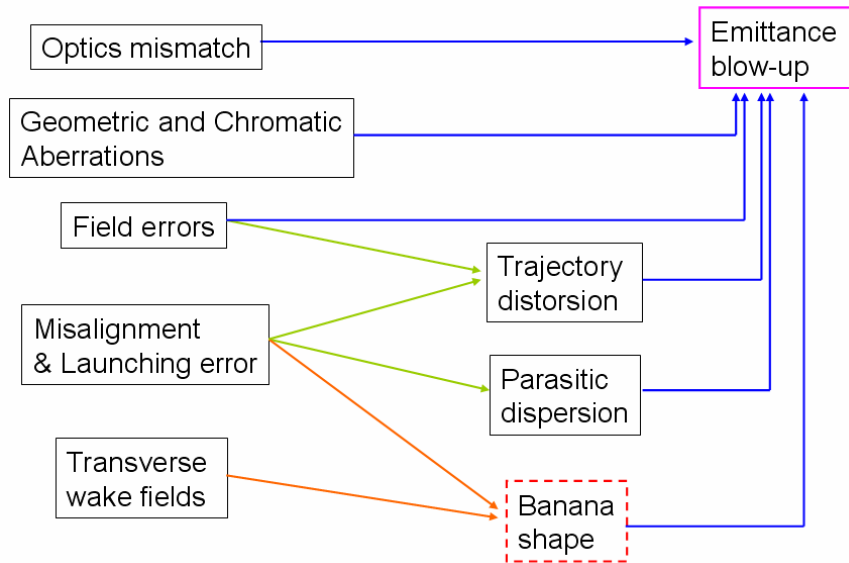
Optics mismatch

Emittance blow-up

Geometric and Chromatic Aberrations

Field errors

Trajectory distorsion

Misalignment & Launching error

Parasitic dispersion

Transverse wake fields

Banana shape